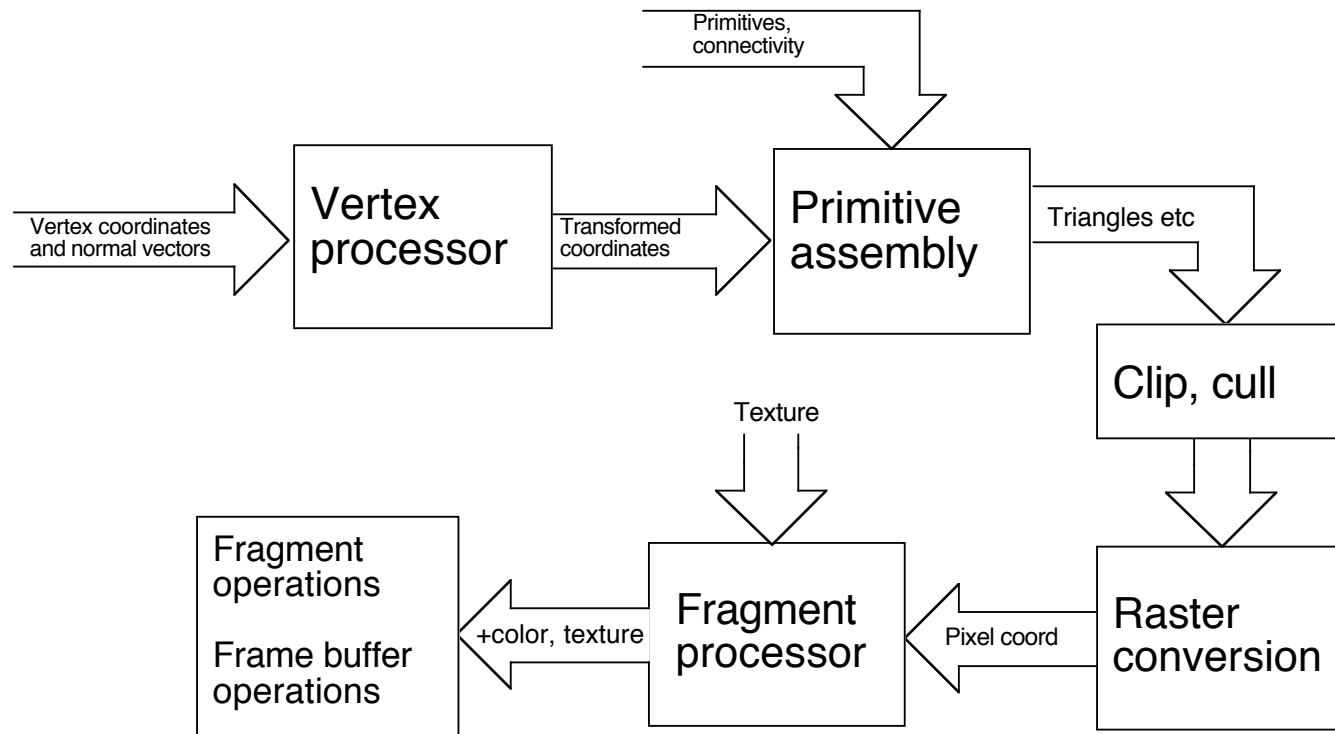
Primitives, connectivity

Vertex coordinates and normal vectors

Vertex processor

Transformed coordinates

Primitive assembly

Triangles etc

Clip, cull

Texture

Fragment operations

Frame buffer operations

+color, texture

Fragment processor

Pixel coord

Raster conversion